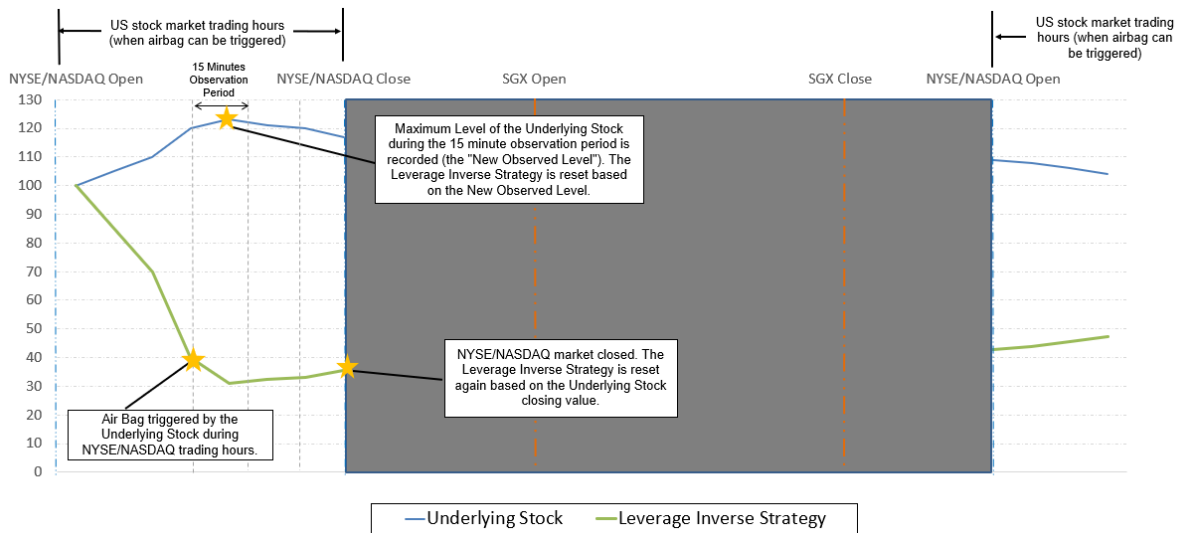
US stock market trading hours (when airbag can be triggered)

US stock market trading hours (when airbag can be triggered)

NYSE/NASDAQ Open

15 Minutes Observation Period

NYSE/NASDAQ Close

SGX Open

SGX Close

NYSE/NASDAQ Open

130
120
110
100
90
80
70
60
50
40
30
20
10
0

Maximum Level of the Underlying Stock during the 15 minute observation period is recorded (the "New Observed Level"). The Leverage Inverse Strategy is reset based on the New Observed Level.

NYSE/NASDAQ market closed. The Leverage Inverse Strategy is reset again based on the Underlying Stock closing value.

Air Bag triggered by the Underlying Stock during NYSE/NASDAQ trading hours.

Underlying Stock
Leverage Inverse Strategy